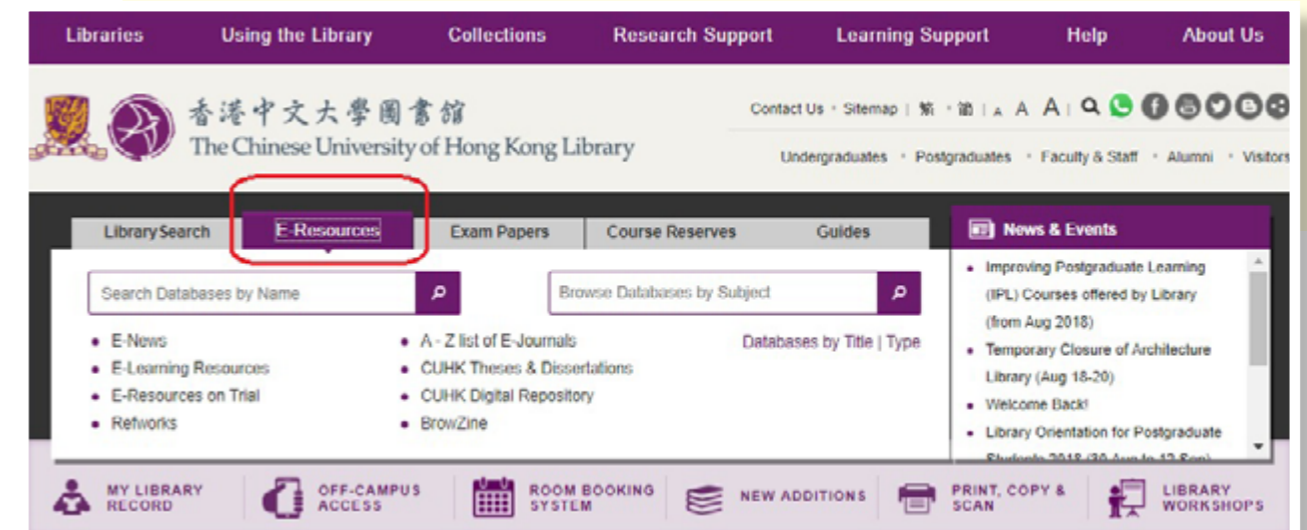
Libraries Using the Library Collections Research Support Learning Support Help About Us

香港中文大學圖書館
The Chinese University of Hong Kong Library

Contact Us • Sitemap | 繁 • 简 | A A A |

Undergraduates • Postgraduates • Faculty & Staff • Alumni • Visitors

Library Search | E-Resources | Exam Papers | Course Reserves | Guides

Search Databases by Name

Browse Databases by Subject

• E-News
• E-Learning Resources
• E-Resources on Trial
• Refworks

• A - Z list of E-Journals
• CUHK Theses & Dissertations
• CUHK Digital Repository
• BrowZine

Databases by Title | Type

News & Events

• Improving Postgraduate Learning (IPL) Courses offered by Library (from Aug 2018)
• Temporary Closure of Architecture Library (Aug 18-20)
• Welcome Back!
• Library Orientation for Postgraduate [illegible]

MY LIBRARY RECORD
OFF-CAMPUS ACCESS
ROOM BOOKING SYSTEM
NEW ADDITIONS
PRINT, COPY & SCAN
LIBRARY WORKSHOPS